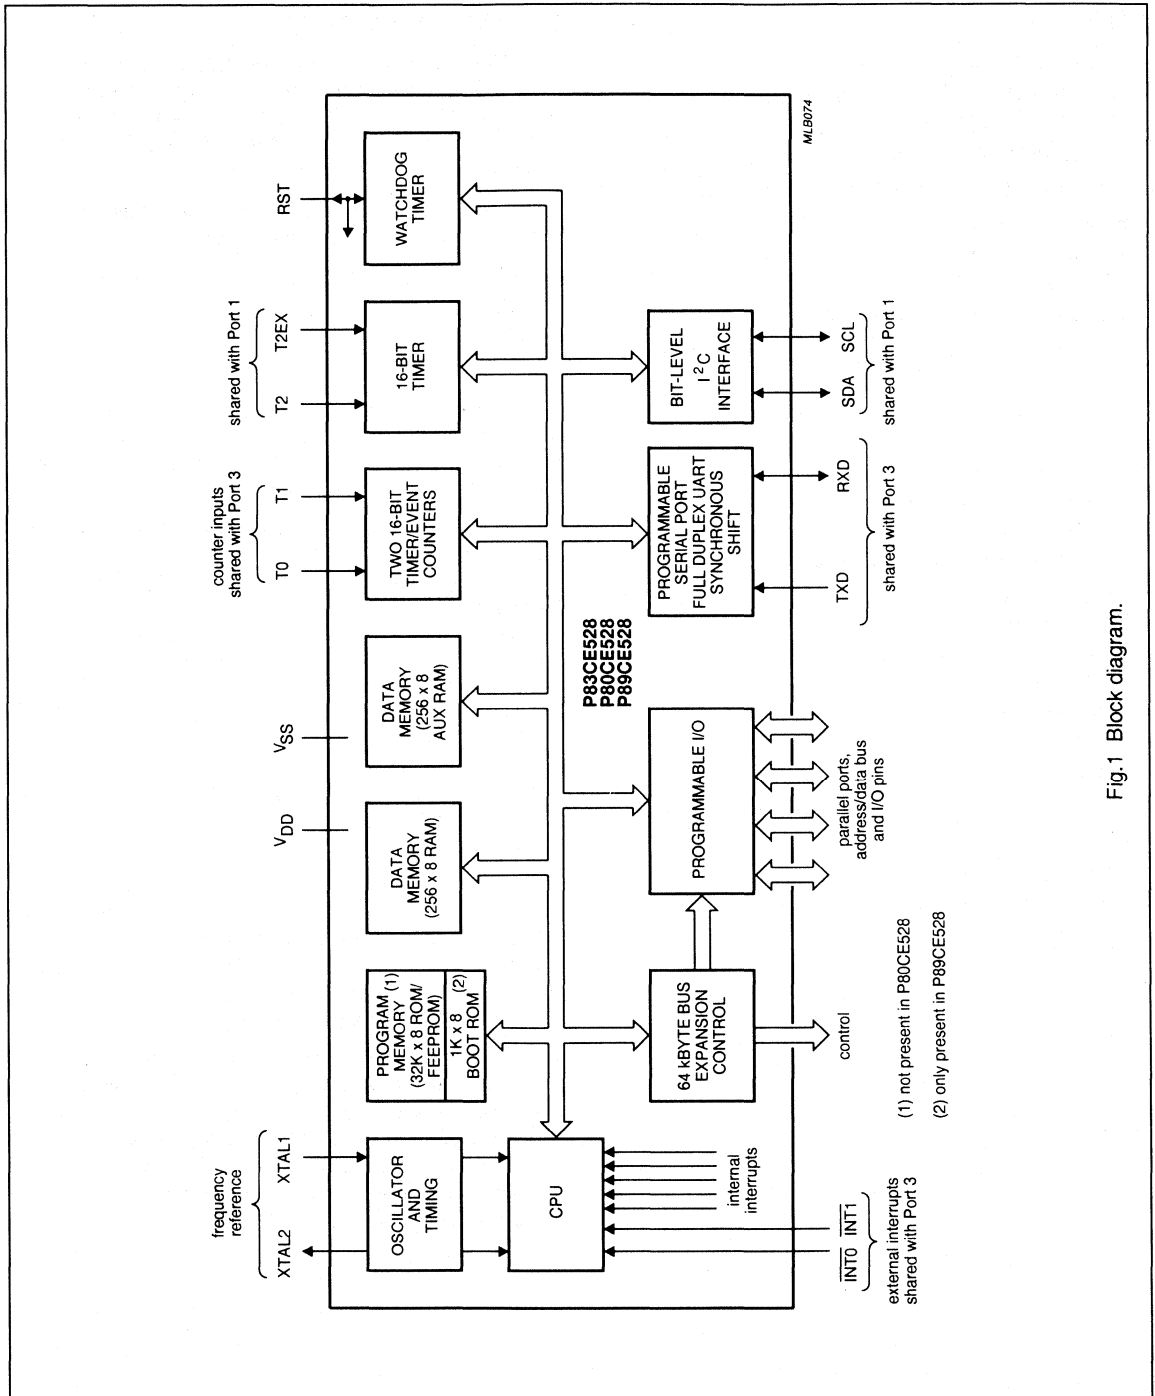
frequency reference

XTAL2

XTAL1

OSCILLATOR AND TIMING

CPU

PROGRAM MEMORY (1) (32K x 8 ROM/ FEEPROM)

1K x 8 (2) BOOT ROM

DATA MEMORY (256 x 8 RAM)

$V_{DD}$

$V_{SS}$

DATA MEMORY (256 x 8 AUX RAM)

counter inputs shared with Port 3

T0

T1

TWO 16-BIT TIMER/EVENT COUNTERS

shared with Port 1

T2

T2EX

16-BIT TIMER

RST

WATCHDOG TIMER

MLB074

P83CE528
P80CE528
P89CE528

internal interrupts

$\overline{INT0}$ $\overline{INT1}$

external interrupts shared with Port 3

64 kBYTE BUS EXPANSION CONTROL

control

PROGRAMMABLE I/O

parallel ports, address/data bus and I/O pins

PROGRAMMABLE SERIAL PORT FULL DUPLEX UART SYNCHRONOUS SHIFT

TXD

RXD

shared with Port 3

BIT-LEVEL $I^2C$ INTERFACE

SDA

SCL

shared with Port 1

(1) not present in P80CE528

(2) only present in P89CE528

Fig.1 Block diagram.